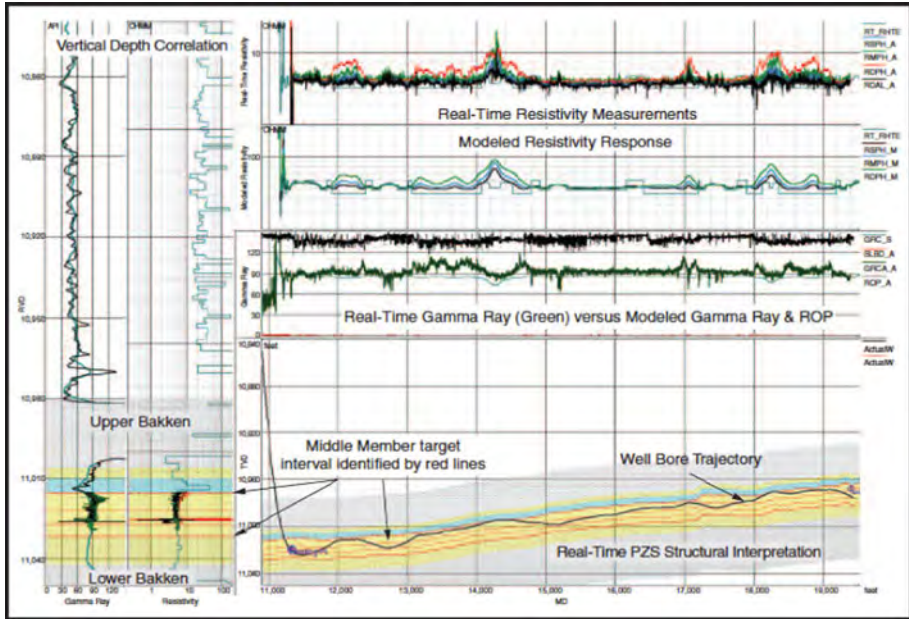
API
OHMM
Vertical Depth Correlation
10,860
10,890
10,920
10,950
10,980
TVD
Upper Bakken
11,010
11,040
Lower Bakken
0 30 60 90 120
Gamma Ray
1 10 100
Resistivity

OHMM
10
Real-Time Resistivity
RT_RHTE
RSPH_A
RMPH_A
RDPH_A
RDAL_A
Real-Time Resistivity Measurements

OHMM
10
Modeled Resistivity
RT_RHTE
RSPH_M
RMPH_M
RDPH_M
Modeled Resistivity Response

GRC_S
SLSD_A
GRCA_A
ROP_A
120
90
60
Gamma Ray
Real-Time Gamma Ray (Green) versus Modeled Gamma Ray & ROP

feet
10,940
10,960
10,980
11,000
11,020
11,040
11,060
TVD
ActualW
ActualW
Middle Member target interval identified by red lines
Well Bore Trajectory
Real-Time PZS Structural Interpretation
11,000
12,000
13,000
14,000
15,000
16,000
17,000
18,000
19,000
feet
MD